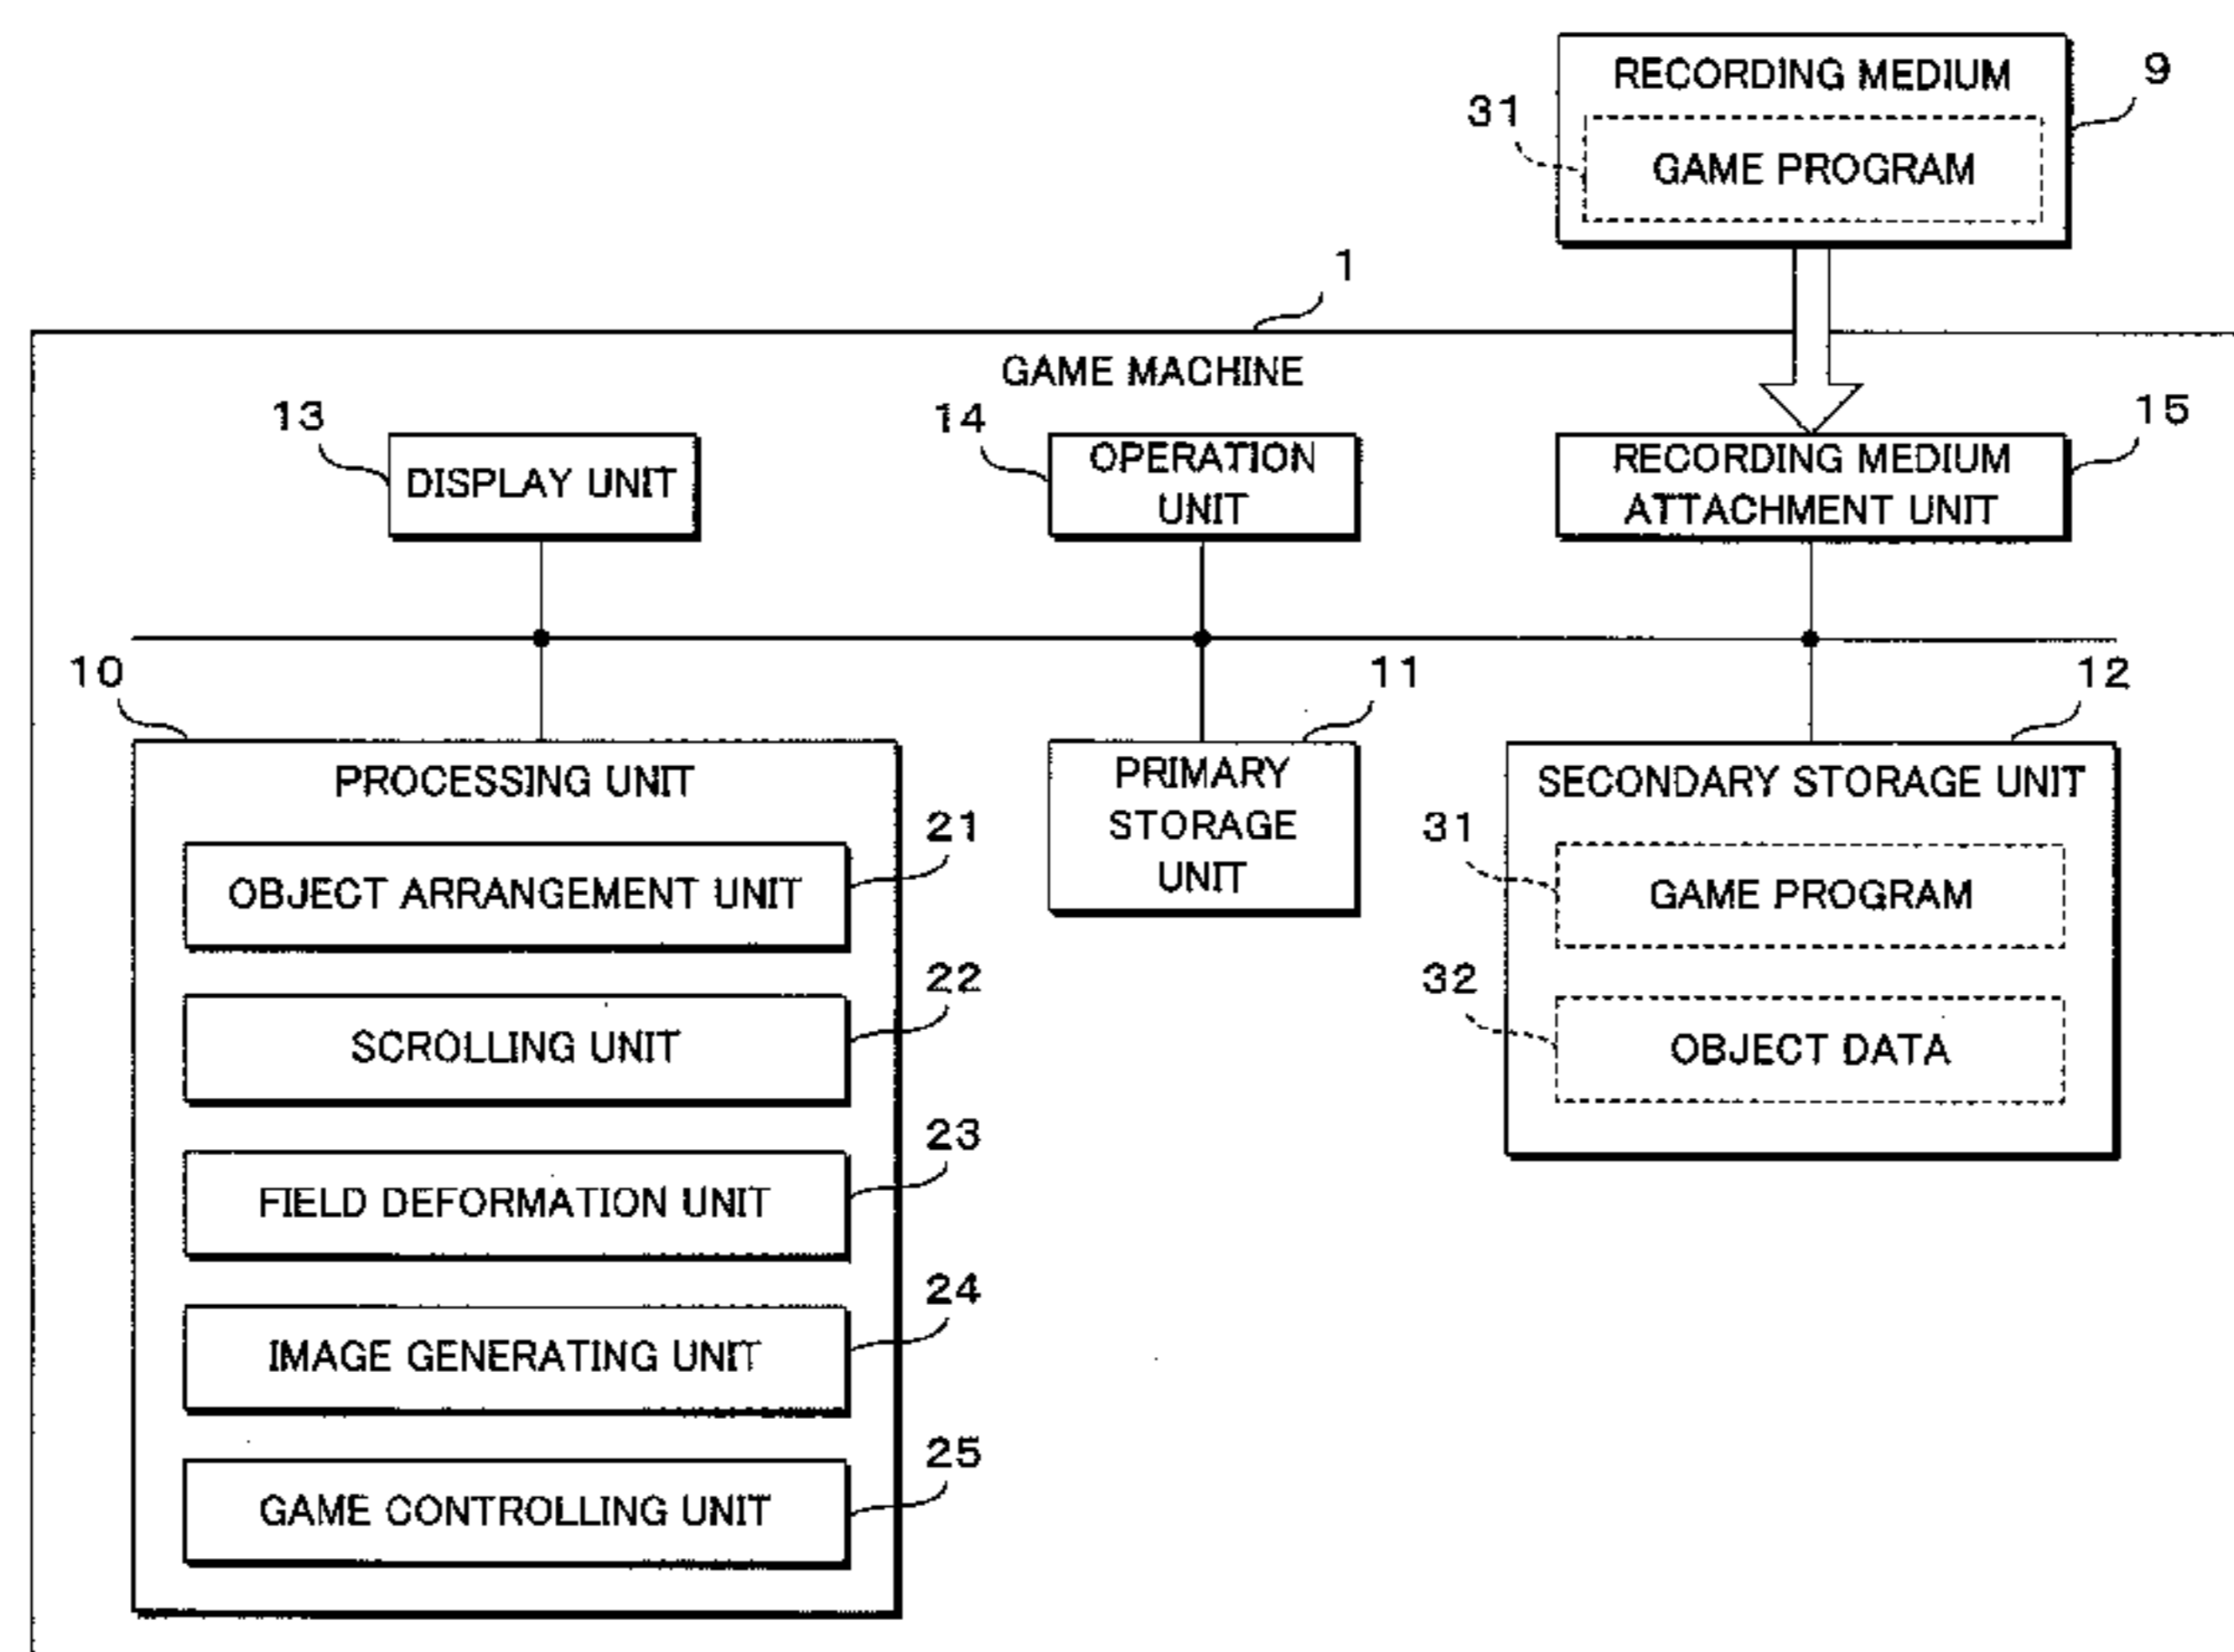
31
RECORDING MEDIUM
9
GAME PROGRAM

1
GAME MACHINE

13
DISPLAY UNIT

14
OPERATION UNIT

15
RECORDING MEDIUM ATTACHMENT UNIT

10
PROCESSING UNIT
21
OBJECT ARRANGEMENT UNIT
22
SCROLLING UNIT
23
FIELD DEFORMATION UNIT
24
IMAGE GENERATING UNIT
25
GAME CONTROLLING UNIT

11
PRIMARY STORAGE UNIT

12
SECONDARY STORAGE UNIT
31
GAME PROGRAM
32
OBJECT DATA